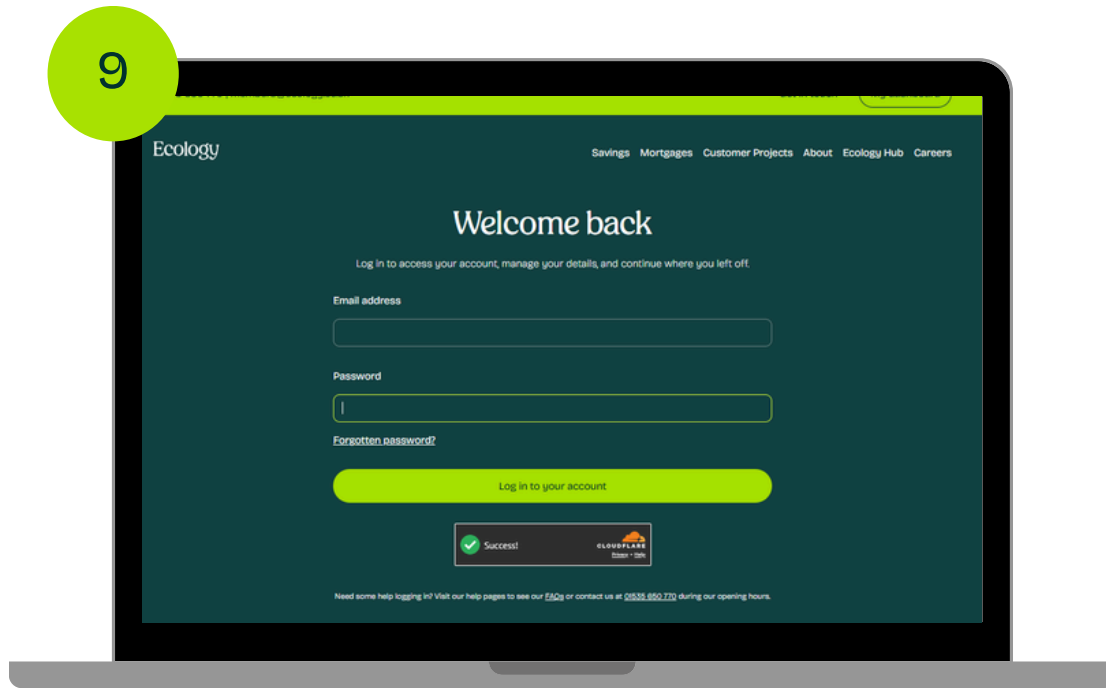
9

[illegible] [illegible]

Ecology

Savings Mortgages Customer Projects About Ecology Hub Careers

Welcome back

Log in to access your account, manage your details, and continue where you left off.

Email address

Password

Forgotten password?

Log in to your account

Success!

CLOUDFLARE
Privacy • Help

Need some help logging in? Visit our help pages to see our FAQs or contact us at 01535 650 770 during our opening hours.